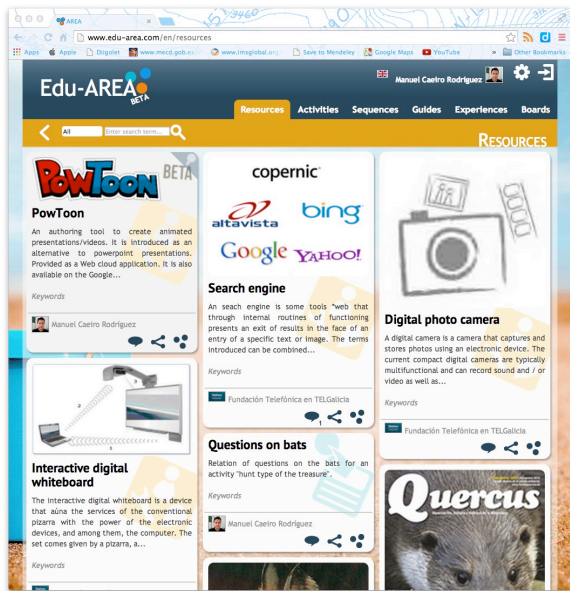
AREA

www.edu-area.com/en/resources

Apps Apple Digolet www.mecd.gob.es www.imsglobal.org Save to Mendeley Google Maps YouTube Other Bookmarks

Edu-AREA BETA

Manuel Caeiro Rodriguez

Resources Activities Sequences Guides Experiences Boards

All Enter search term...

RESOURCES

POWTOON BETA

PowToon

An authoring tool to create animated presentations/videos. It is introduced as an alternative to powerpoint presentations. Provided as a Web cloud application. It is also available on the Google...

Keywords

Manuel Caeiro Rodriguez

Interactive digital whiteboard

The interactive digital whiteboard is a device that aúna the services of the conventional pizarra with the power of the electronic devices, and among them, the computer. The set comes given by a pizarra, a...

Keywords

copernic altavista bing Google YAHOO!

Search engine

An seach engine is some tools "web that through internal routines of functioning presents an exit of results in the face of an entry of a specific text or image. The terms introduced can be combined...

Keywords

Fundación Telefónica en TELGalicia

1

Questions on bats

Relation of questions on the bats for an activity "hunt type of the treasure".

Keywords

Manuel Caeiro Rodriguez

Digital photo camera

A digital camera is a camera that captures and stores photos using an electronic device. The current compact digital cameras are typically multifunctional and can record sound and / or video as well as...

Keywords

Fundación Telefónica en TELGalicia

Quercus